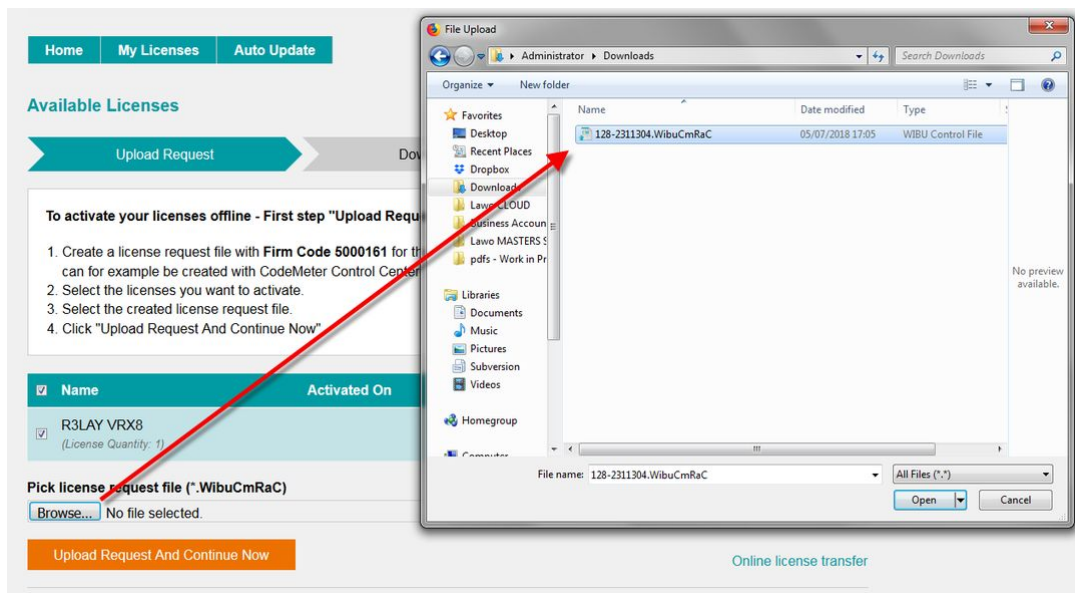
Home | My Licenses | Auto Update

Available Licenses

Upload Request

Dov

To activate your licenses offline - First step "Upload Requ

1. Create a license request file with Firm Code 5000161 for th can for example be created with CodeMeter Control Center
2. Select the licenses you want to activate.
3. Select the created license request file.
4. Click "Upload Request And Continue Now"

| ☑ Name | Activated On |
|---|---|
| ☑ R3LAY VRX8 (License Quantity: 1) | |

Pick license request file (*.WibuCmRaC)

Browse... No file selected.

Upload Request And Continue Now

Online license transfer

File Upload

Administrator ▸ Downloads

Search Downloads

Organize ▾ New folder

Favorites
Desktop
Recent Places
Dropbox
Downloads
Lawo CLOUD
Business Accoun
Lawo MASTERS
pdfs - Work in Pr

Libraries
Documents
Music
Pictures
Subversion
Videos

Homegroup

Computer

| Name | Date modified | Type |
|---|---|---|
| 128-2311304.WibuCmRaC | 05/07/2018 17:05 | WIBU Control File |

No preview available.

File name: 128-2311304.WibuCmRaC

All Files (*.*)

Open

Cancel